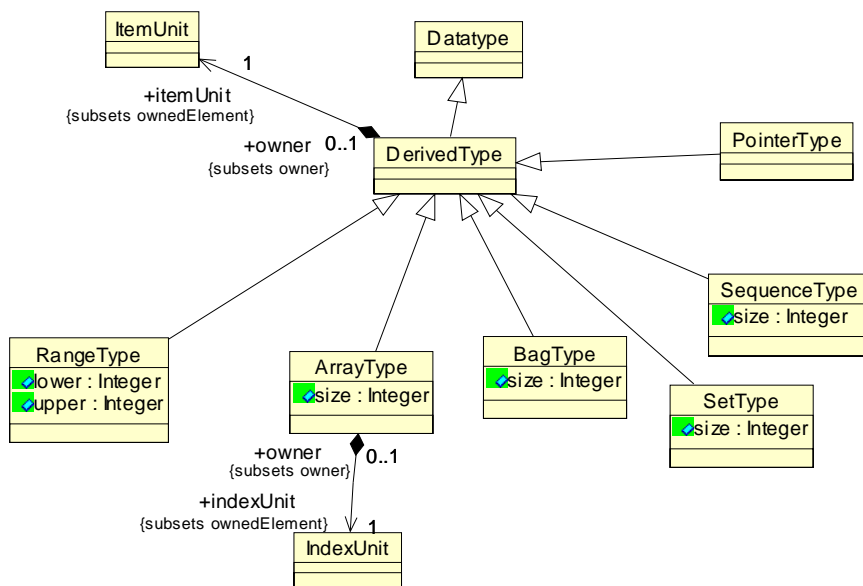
ItemUnit

1

+itemUnit
{subsets ownedElement}

Datatype

+owner 0..1
{subsets owner}

DerivedType

PointerType

SequenceType
size : Integer

RangeType
lower : Integer
upper : Integer

ArrayType
size : Integer

BagType
size : Integer

SetType
size : Integer

+owner
{subsets owner}
0..1

+indexUnit
{subsets ownedElement}
1

IndexUnit